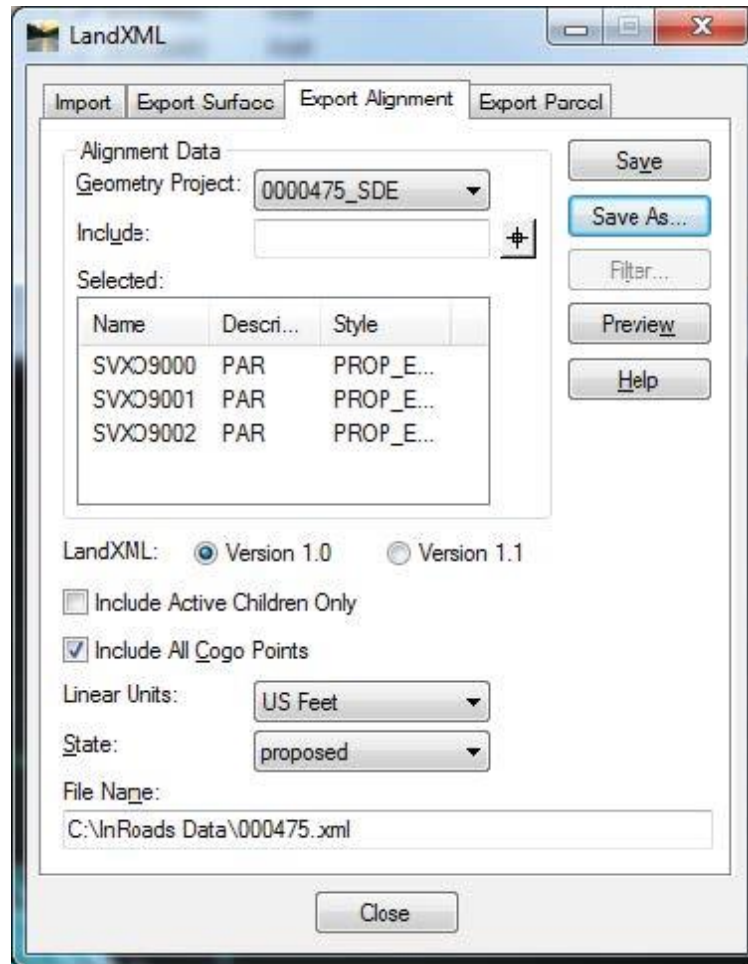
LandXML

Import | Export Surface | Export Alignment | Export Parcel

Alignment Data

Geometry Project: 0000475_SDE

Include:

Selected:

| Name | Descri... | Style |
|---|---|---|
| SVXO9000 | PAR | PROP_E... |
| SVXO9001 | PAR | PROP_E... |
| SVXO9002 | PAR | PROP_E... |

Save

Save As...

Filter...

Preview

Help

LandXML: Version 1.0 Version 1.1

Include Active Children Only

Include All Cogo Points

Linear Units: US Feet

State: proposed

File Name:

C:\InRoads Data\000475.xml

Close